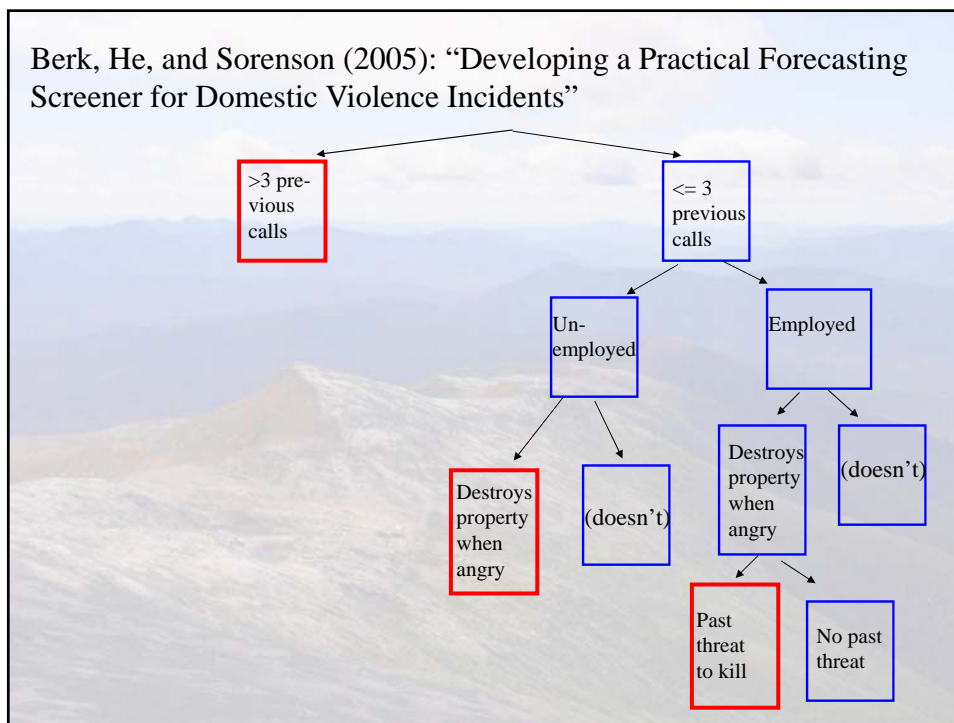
Berk, He, and Sorenson (2005): "Developing a Practical Forecasting Screener for Domestic Violence Incidents"

>3 previous calls

<= 3 previous calls

Unemployed

Employed

Destroys property when angry

(doesn't)

Destroys property when angry

(doesn't)

Past threat to kill

No past threat